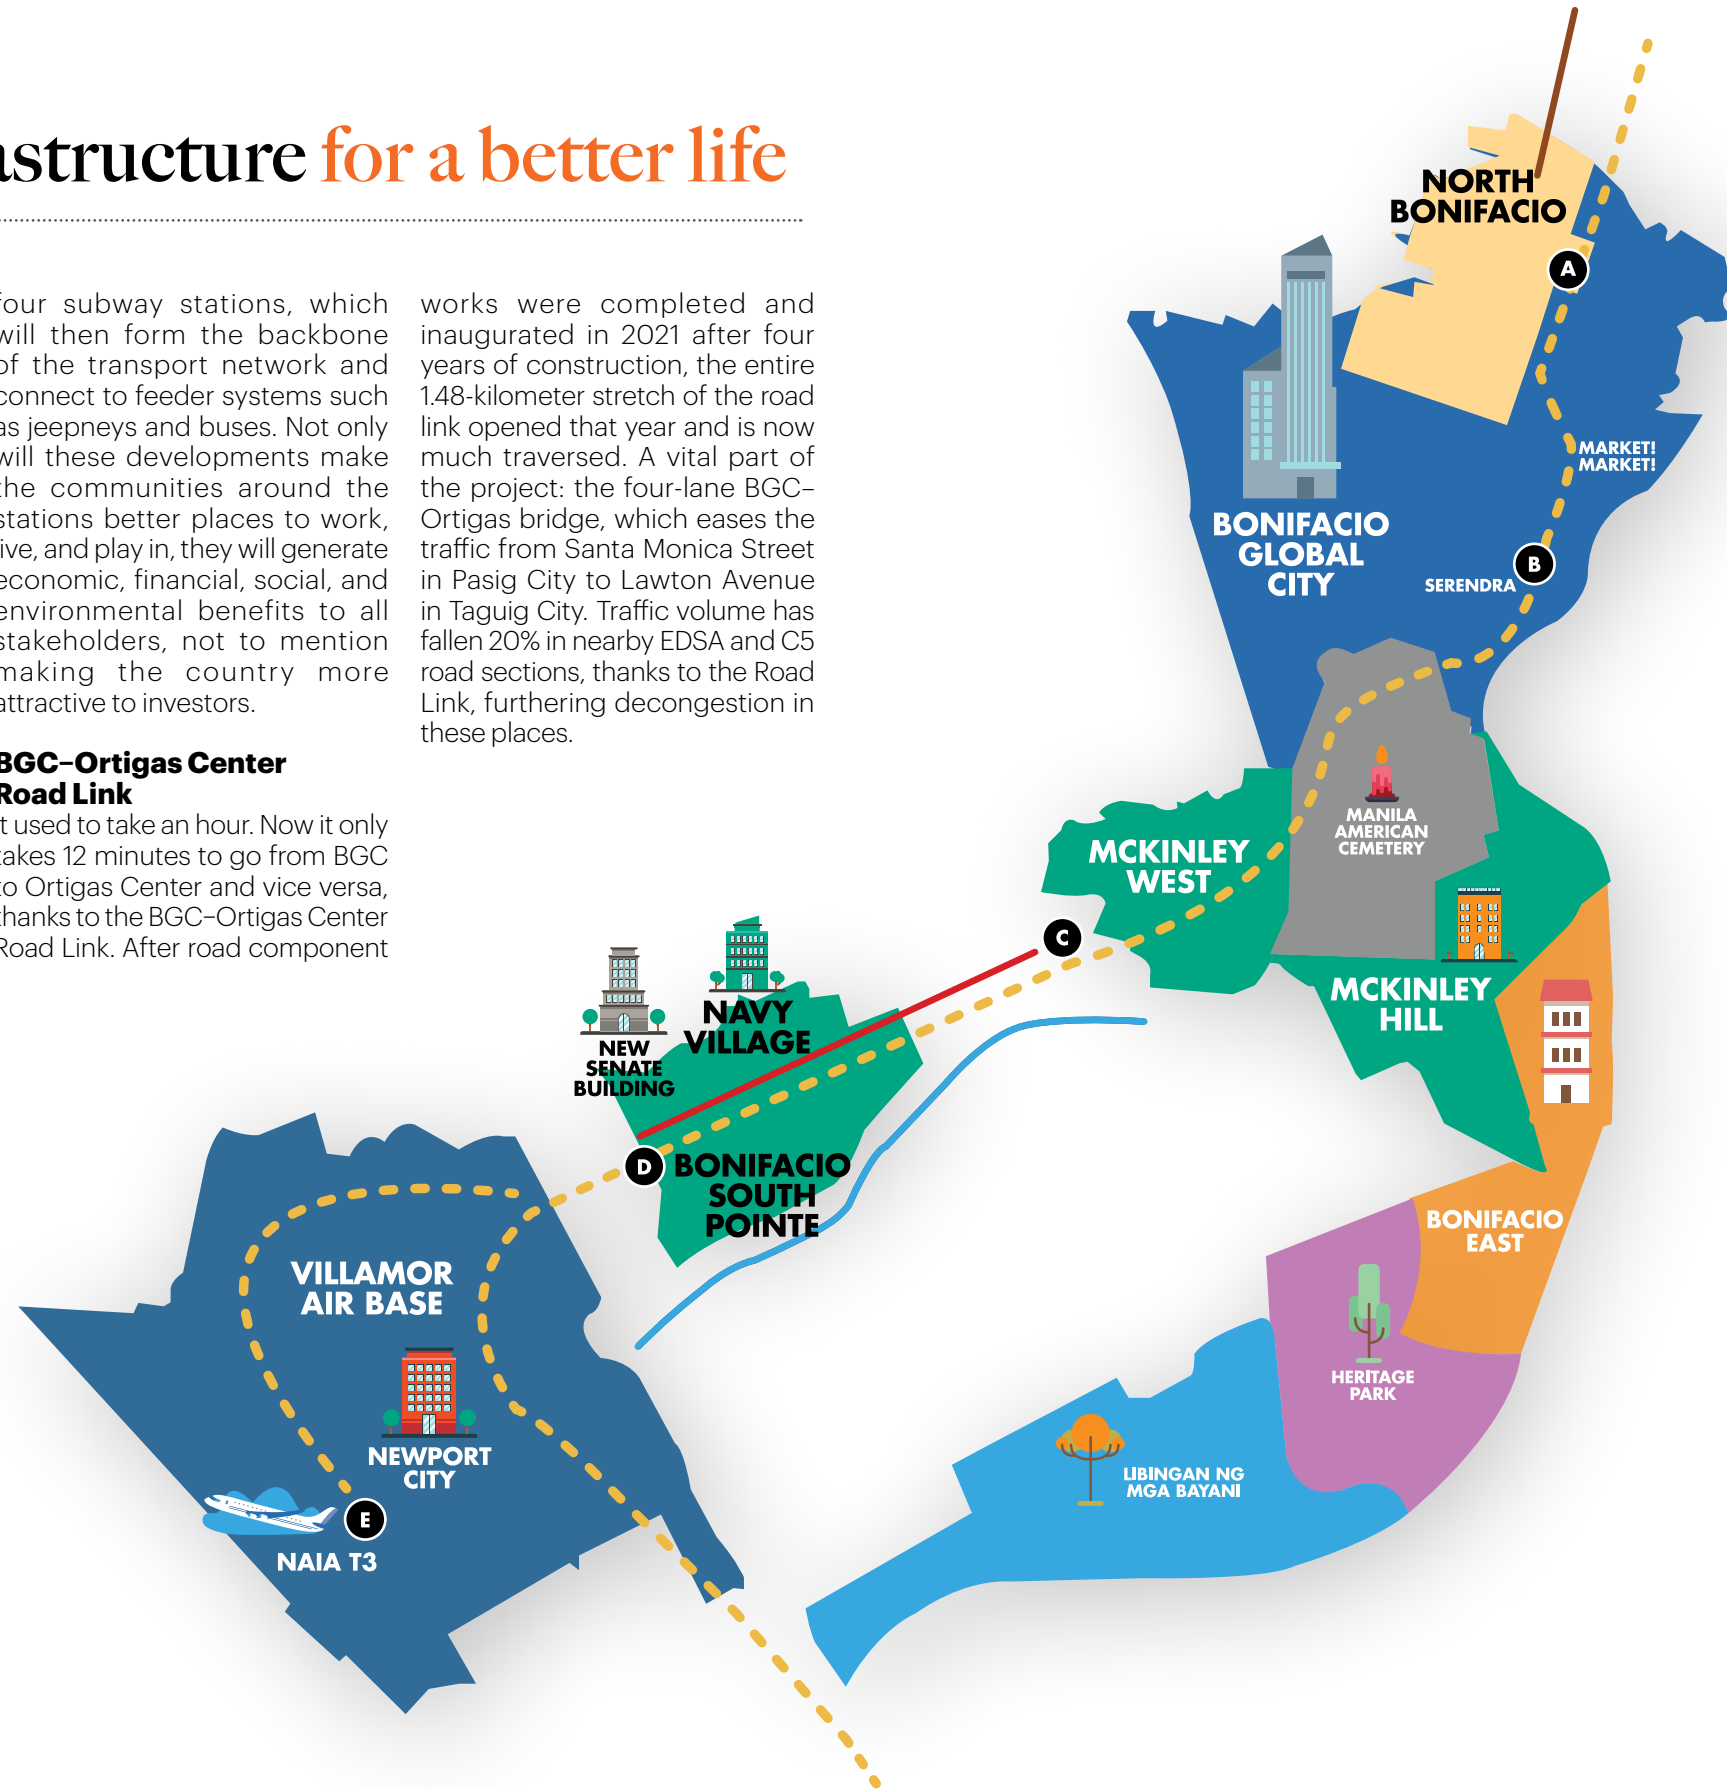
astructure for a better life

four subway stations, which will then form the backbone of the transport network and connect to feeder systems such as jeepneys and buses. Not only will these developments make the communities around the stations better places to work, ive, and play in, they will generate economic, financial, social, and environmental benefits to all stakeholders, not to mention making the country more attractive to investors.

BGC–Ortigas Center Road Link
t used to take an hour. Now it only takes 12 minutes to go from BGC to Ortigas Center and vice versa, thanks to the BGC–Ortigas Center Road Link. After road component works were completed and inaugurated in 2021 after four years of construction, the entire 1.48-kilometer stretch of the road link opened that year and is now much traversed. A vital part of the project: the four-lane BGC–Ortigas bridge, which eases the traffic from Santa Monica Street in Pasig City to Lawton Avenue in Taguig City. Traffic volume has fallen 20% in nearby EDSA and C5 road sections, thanks to the Road Link, furthering decongestion in these places.

NORTH BONIFACIO
A
MARKET! MARKET!
BONIFACIO GLOBAL CITY
B
SERENDRA
MANILA AMERICAN CEMETERY
MCKINLEY WEST
C
MCKINLEY HILL
NAVY VILLAGE
NEW SENATE BUILDING
D
BONIFACIO SOUTH POINTE
BONIFACIO EAST
HERITAGE PARK
VILLAMOR AIR BASE
NEWPORT CITY
E
NAIA T3
LIBINGAN NG MGA BAYANI